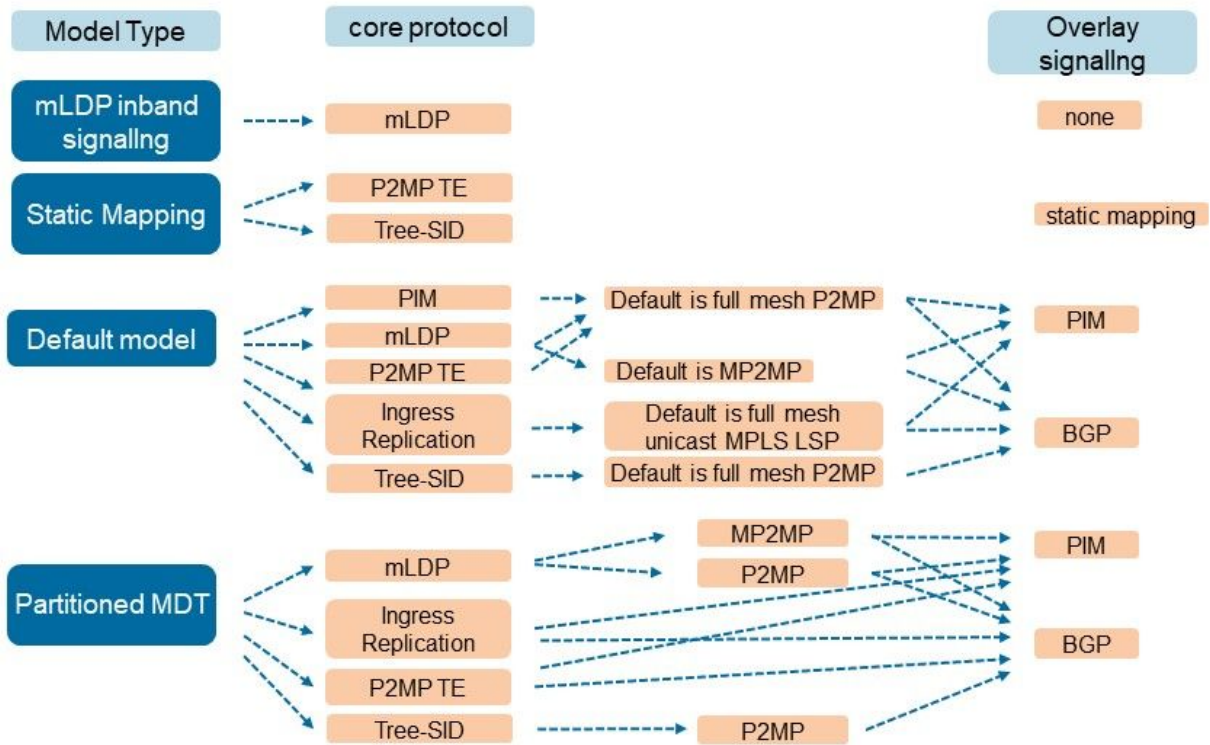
Model Type

core protocol

Overlay signallng

mLDP inband signallng

mLDP

none

Static Mapping

P2MP TE

Tree-SID

static mapping

Default model

PIM

mLDP

P2MP TE

Ingress Replication

Tree-SID

Default is full mesh P2MP

Default is MP2MP

Default is full mesh unicast MPLS LSP

Default is full mesh P2MP

PIM

BGP

Partitioned MDT

mLDP

Ingress Replication

P2MP TE

Tree-SID

MP2MP

P2MP

P2MP

PIM

BGP